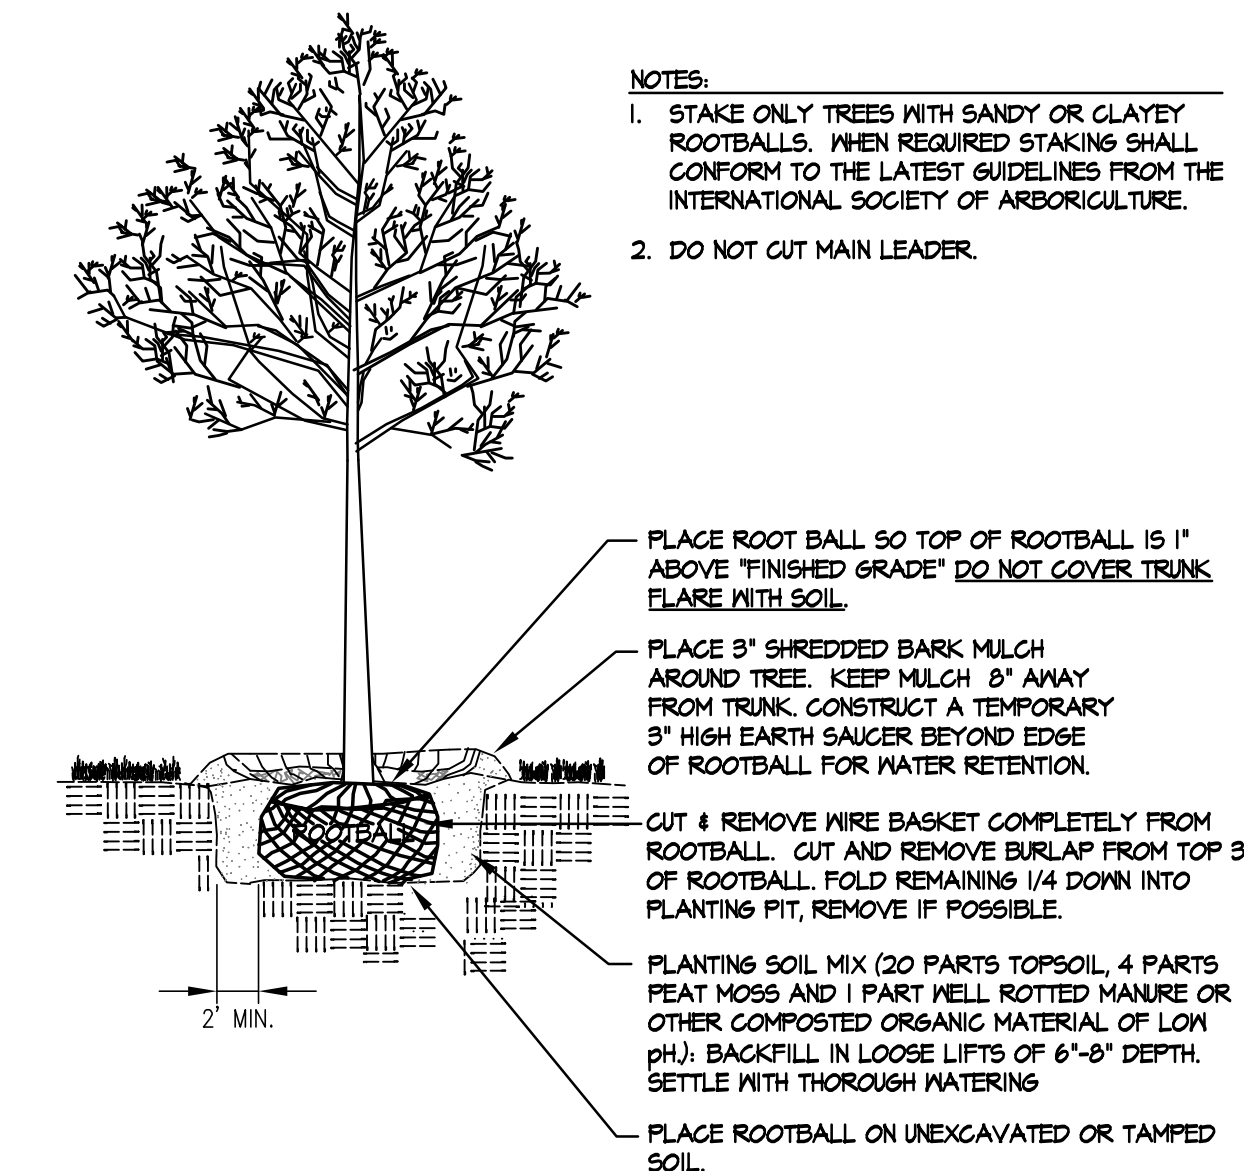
NOTES:

1. STAKE ONLY TREES WITH SANDY OR CLAYEY ROOTBALLS. WHEN REQUIRED STAKING SHALL CONFORM TO THE LATEST GUIDELINES FROM THE INTERNATIONAL SOCIETY OF ARBORICULTURE.

2. DO NOT CUT MAIN LEADER.

PLACE ROOT BALL SO TOP OF ROOTBALL IS 1" ABOVE "FINISHED GRADE" DO NOT COVER TRUNK FLARE WITH SOIL.

PLACE 3" SHREDDED BARK MULCH AROUND TREE. KEEP MULCH 8" AWAY FROM TRUNK. CONSTRUCT A TEMPORARY 3" HIGH EARTH SAUCER BEYOND EDGE OF ROOTBALL FOR WATER RETENTION.

ROOTBALL

CUT & REMOVE WIRE BASKET COMPLETELY FROM ROOTBALL. CUT AND REMOVE BURLAP FROM TOP 3 OF ROOTBALL. FOLD REMAINING 1/4 DOWN INTO PLANTING PIT, REMOVE IF POSSIBLE.

PLANTING SOIL MIX (20 PARTS TOPSOIL, 4 PARTS PEAT MOSS AND 1 PART WELL ROTTED MANURE OR OTHER COMPOSTED ORGANIC MATERIAL OF LOW pH.): BACKFILL IN LOOSE LIFTS OF 6"-8" DEPTH. SETTLE WITH THOROUGH WATERING

2' MIN.

PLACE ROOTBALL ON UNEXCAVATED OR TAMPED SOIL.